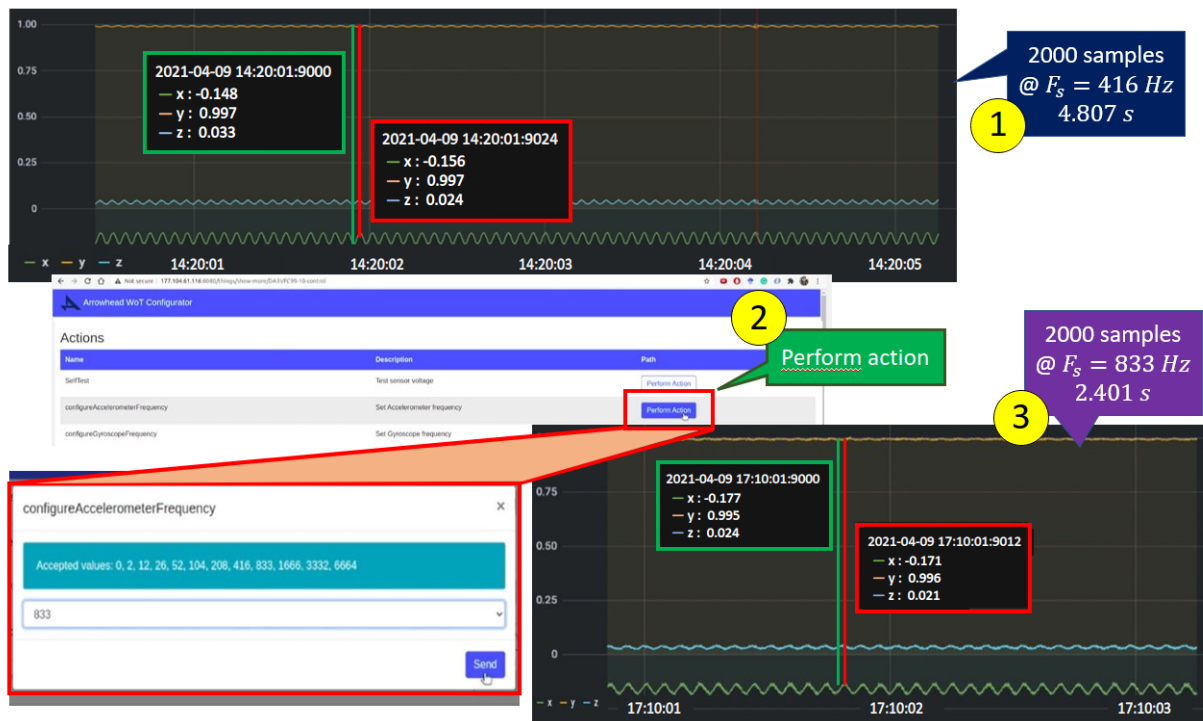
1.00

0.75

0.50

0.25

0

2021-04-09 14:20:01:9000
— x : -0.148
— y : 0.997
— z : 0.033

2021-04-09 14:20:01:9024
— x : -0.156
— y : 0.997
— z : 0.024

— x — y — z 14:20:01 14:20:02 14:20:03 14:20:04 14:20:05

2000 samples
@ $F_s = 416\ Hz$
$4.807\ s$

1

Not secure | 177.104.61.116:8080/things/show-more/DA3VPC99-10-control

Arrowhead WoT Configurator

Actions

| Name | Description | Path |
|---|---|---|
| SelfTest | Test sensor voltage | Perform Action |
| configureAccelerometerFrequency | Set Accelerometer frequency | Perform Action |
| configureGyroscopeFrequency | Set Gyroscope frequency | |

2

Perform action

2000 samples
@ $F_s = 833\ Hz$
$2.401\ s$

3

configureAccelerometerFrequency ×

Accepted values: 0, 2, 12, 26, 52, 104, 208, 416, 833, 1666, 3332, 6664

833

Send

0.75

0.50

0.25

0

2021-04-09 17:10:01:9000
— x : -0.177
— y : 0.995
— z : 0.024

2021-04-09 17:10:01:9012
— x : -0.171
— y : 0.996
— z : 0.021

— x — y — z 17:10:01 17:10:02 17:10:03